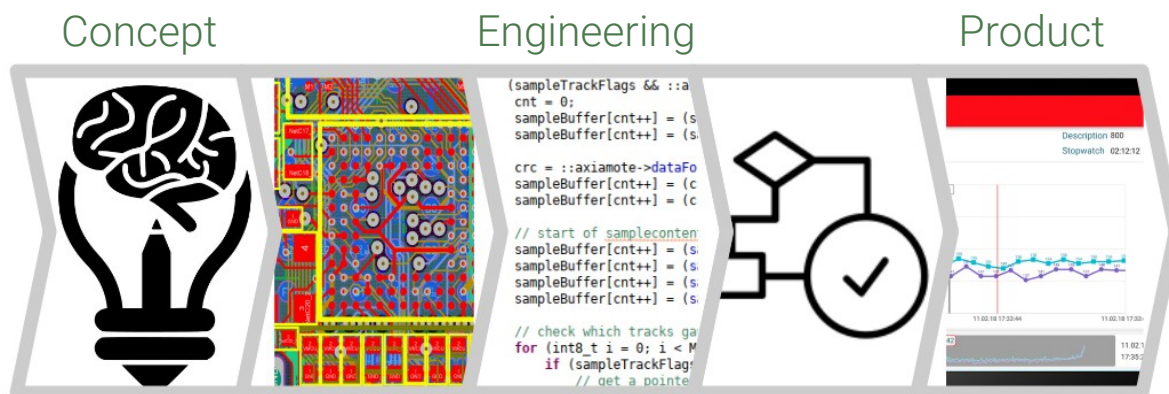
Concept

Engineering

Product

(sampleTrackFlags && ::a
cnt = 0;
sampleBuffer[cnt++] = (s
sampleBuffer[cnt++] = (s

crc = ::axiamote->dataFo
sampleBuffer[cnt++] = (c
sampleBuffer[cnt++] = (c

// start of sampleconten
sampleBuffer[cnt++] = (s
sampleBuffer[cnt++] = (s
sampleBuffer[cnt++] = (s
sampleBuffer[cnt++] = (s

// check which tracks ga
for (int8_t i = 0; i < M
if (sampleTrackFlag
// get a pointe

Description 800
Stopwatch 02:12:12

11.02.18 17:33:44
11.02.18